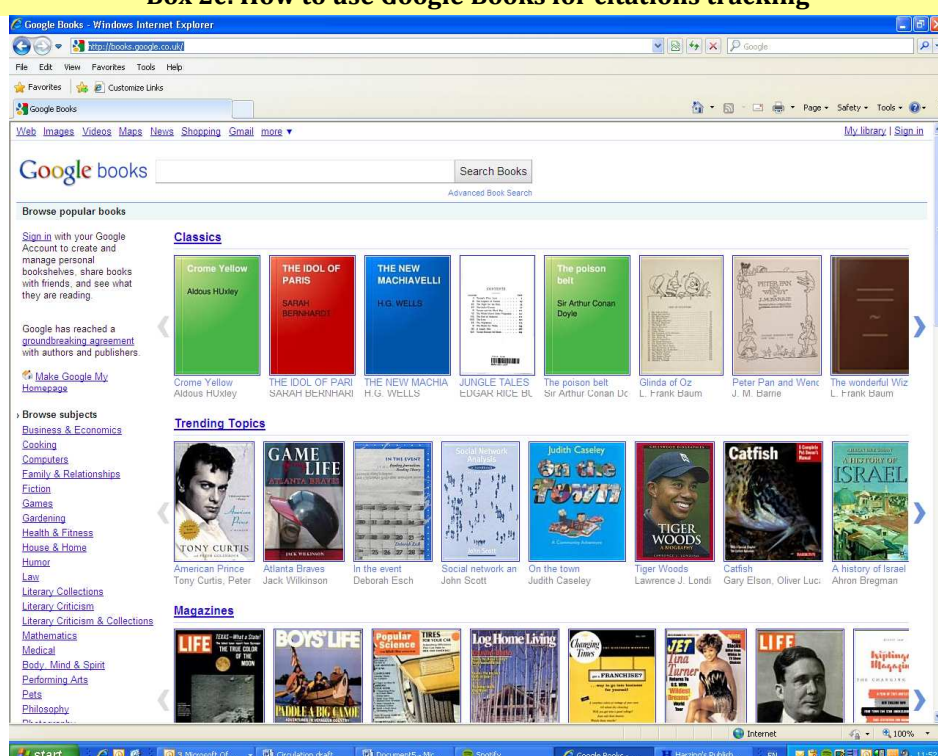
Box 2c. How to use Google Books for citations tracking

Google Books - Windows Internet Explorer

http://books.google.co.uk/

Google

File Edit View Favorites Tools Help

Favorites Customize Links

Google Books

Page ▾ Safety ▾ Tools ▾

Web Images Videos Maps News Shopping Gmail more ▾

My library | Sign in

Google books

Search Books

Advanced Book Search

Browse popular books

Sign in with your Google Account to create and manage personal bookshelves, share books with friends, and see what they are reading.

Google has reached a groundbreaking agreement with authors and publishers.

Make Google My Homepage

› Browse subjects

Business & Economics
Cooking
Computers
Family & Relationships
Fiction
Games
Gardening
Health & Fitness
House & Home
Humor
Law
Literary Collections
Literary Criticism
Literary Criticism & Collections
Mathematics
Medical
Body, Mind & Spirit
Performing Arts
Pets
Philosophy
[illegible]

Classics

Crome Yellow
Aldous HUxley

THE IDOL OF PARIS
SARAH BERNHARDT

THE NEW MACHIAVELLI
H.G. WELLS

The poison belt
Sir Arthur Conan Doyle

Crome Yellow
Aldous HUxley

THE IDOL OF PARI
SARAH BERNHARI

THE NEW MACHIA
H.G. WELLS

JUNGLE TALES
EDGAR RICE BU

The poison belt
Sir Arthur Conan Dc

Glinda of Oz
L. Frank Baum

Peter Pan and Wenc
J. M. Barrie

The wonderful Wiz
L. Frank Baum

Trending Topics

TONY CURTIS

GAME LIFE
ATLANTA BRAVES
JACK WILKINSON

IN THE EVENT

Judith Caseley
On the town

TIGER WOODS

Catfish

A HISTORY OF ISRAEL

American Prince
Tony Curtis, Peter

Atlanta Braves
Jack Wilkinson

In the event
Deborah Esch

Social network an
John Scott

On the town
Judith Caseley

Tiger Woods
Lawrence J. Londi

Catfish
Gary Elson, Oliver Luc

A history of Israel
Ahron Bregman

Magazines

LIFE

BOYS' LIFE

Popular Science

Log Home Living

Changing Times

JET

LIFE

Kiplinger's Magazine

Internet

100%

start

Google Books